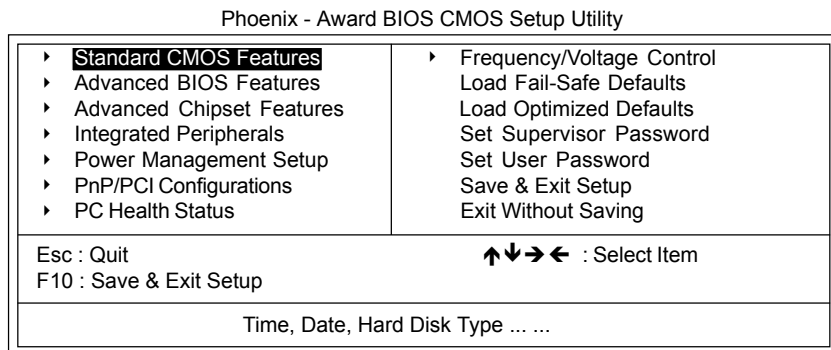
Phoenix - Award BIOS CMOS Setup Utility

▸ Standard CMOS Features
▸ Advanced BIOS Features
▸ Advanced Chipset Features
▸ Integrated Peripherals
▸ Power Management Setup
▸ PnP/PCI Configurations
▸ PC Health Status

▸ Frequency/Voltage Control
Load Fail-Safe Defaults
Load Optimized Defaults
Set Supervisor Password
Set User Password
Save & Exit Setup
Exit Without Saving

Esc : Quit
F10 : Save & Exit Setup

↑↓→← : Select Item

Time, Date, Hard Disk Type ... ...